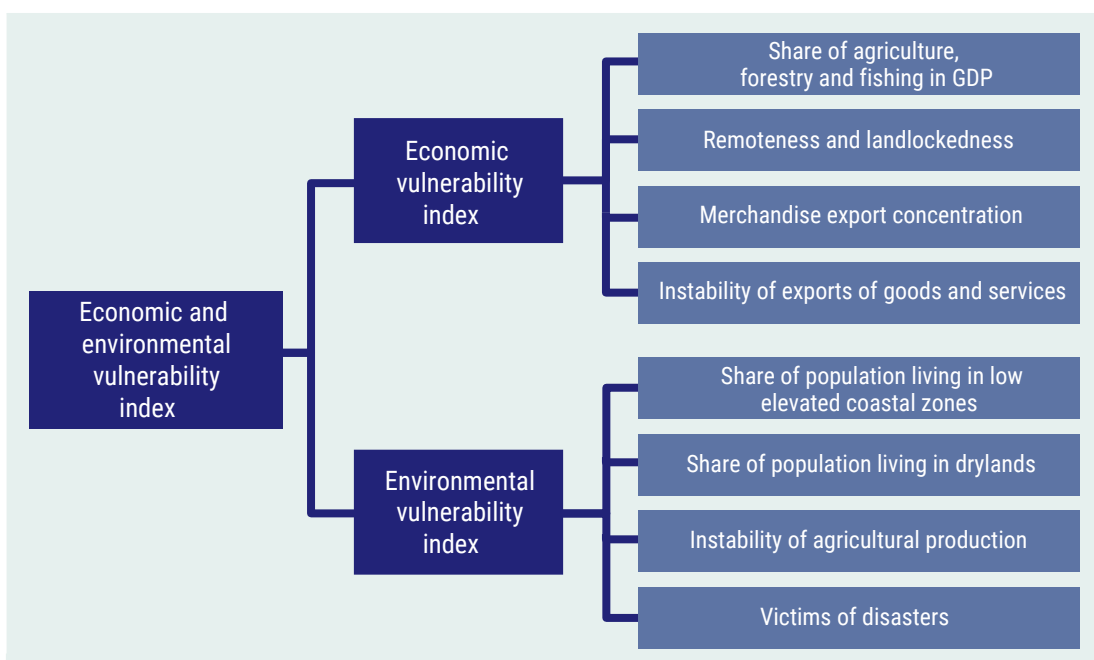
Economic and environmental vulnerability index

Economic vulnerability index

Share of agriculture, forestry and fishing in GDP

Remoteness and landlockedness

Merchandise export concentration

Instability of exports of goods and services

Environmental vulnerability index

Share of population living in low elevated coastal zones

Share of population living in drylands

Instability of agricultural production

Victims of disasters